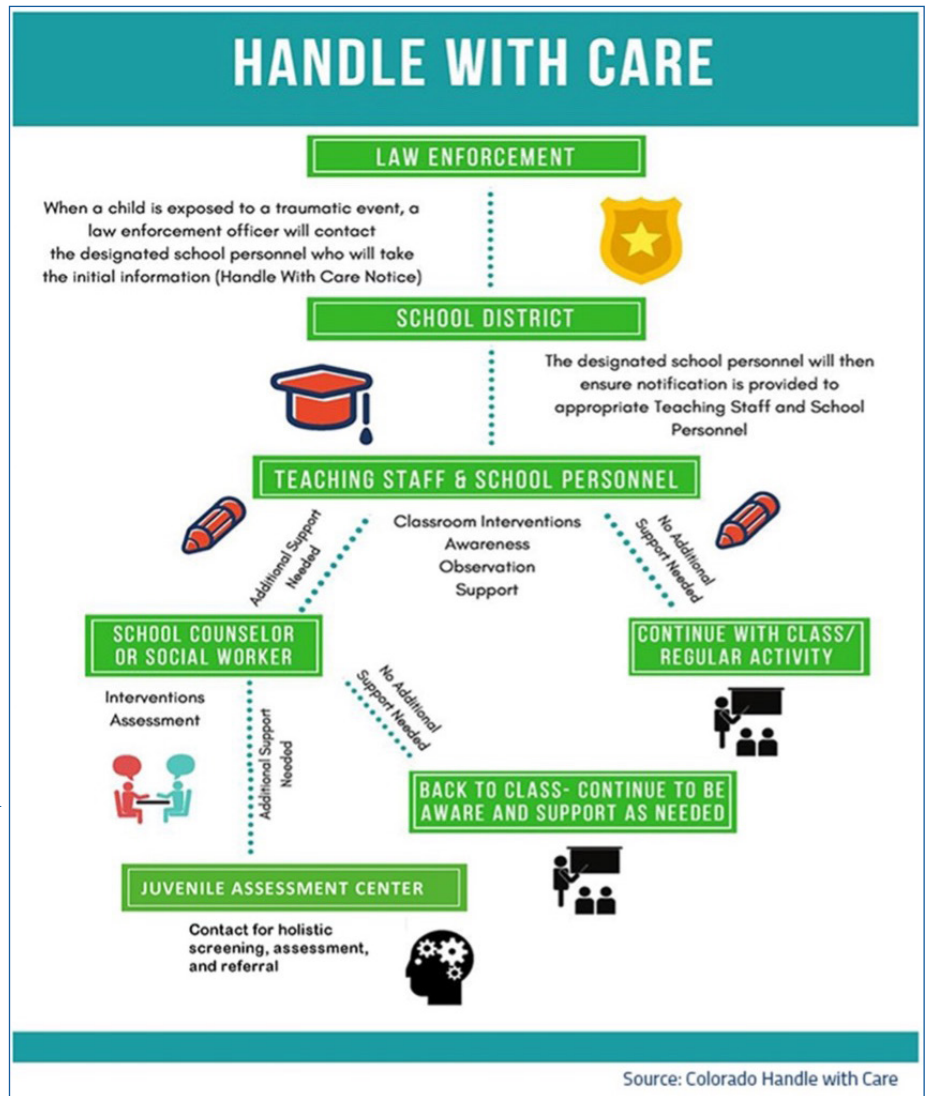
HANDLE WITH CARE

LAW ENFORCEMENT

When a child is exposed to a traumatic event, a law enforcement officer will contact the designated school personnel who will take the initial information (Handle With Care Notice)

SCHOOL DISTRICT

The designated school personnel will then ensure notification is provided to appropriate Teaching Staff and School Personnel

TEACHING STAFF & SCHOOL PERSONNEL

Additional Support Needed

Classroom Interventions
Awareness
Observation
Support

No Additional Support Needed

SCHOOL COUNSELOR OR SOCIAL WORKER

CONTINUE WITH CLASS/ REGULAR ACTIVITY

Interventions
Assessment

Additional Support Needed

No Additional Support Needed

BACK TO CLASS- CONTINUE TO BE AWARE AND SUPPORT AS NEEDED

JUVENILE ASSESSMENT CENTER

Contact for holistic screening, assessment, and referral

Source: Colorado Handle with Care